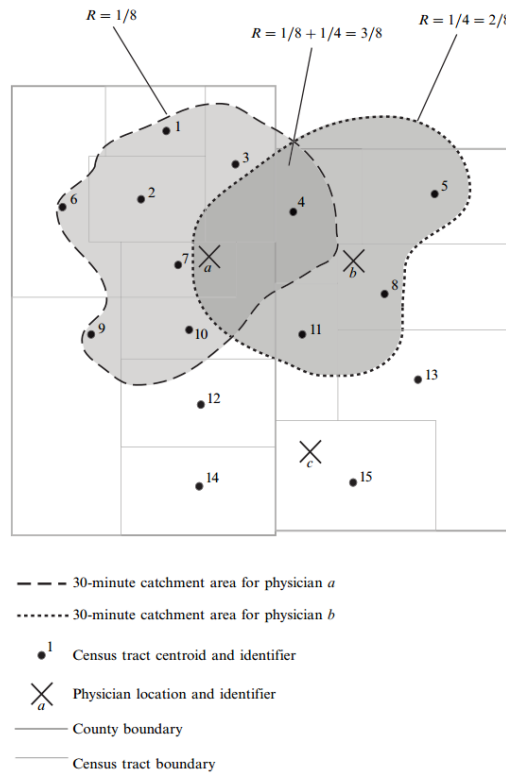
$R = 1/8$

$R = 1/8 + 1/4 = 3/8$

$R = 1/4 = 2/$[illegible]

1
2
3
4
5
6
7
a
b
8
9
10
11
12
13
c
14
15

30-minute catchment area for physician $a$

30-minute catchment area for physician $b$

1 Census tract centroid and identifier

a Physician location and identifier

County boundary

Census tract boundary